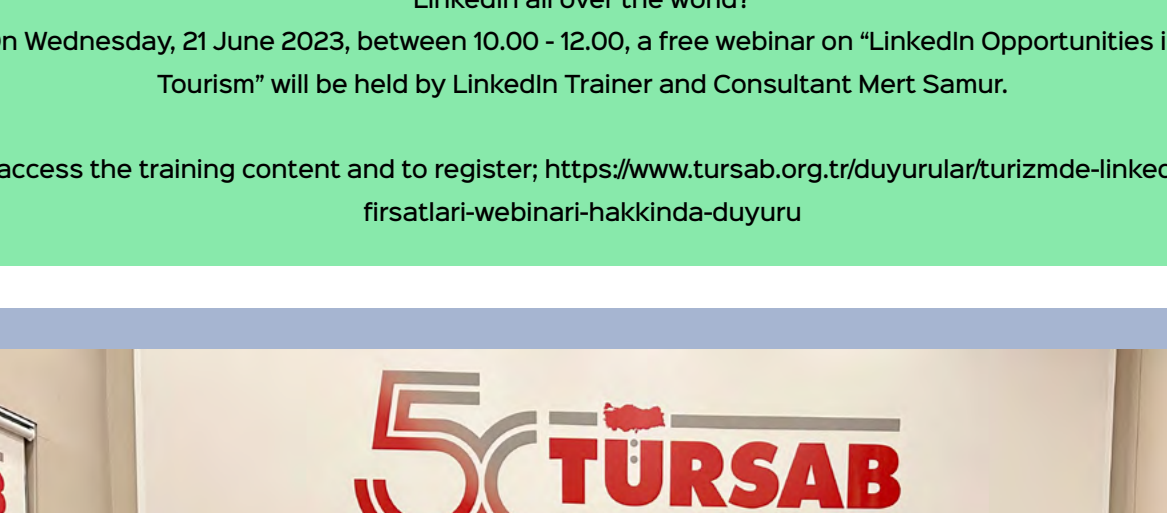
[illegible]

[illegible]n Wednesday, 21 June 2023, between 10.00 - 12.00, a free webinar on “LinkedIn Opportunities i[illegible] Tourism” will be held by LinkedIn Trainer and Consultant Mert Samur.

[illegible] access the training content and to register; https://www.tursab.org.tr/duyurular/turizmde-linked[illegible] firsatlari-webinari-hakkinda-duyuru

50

TÜRSAB